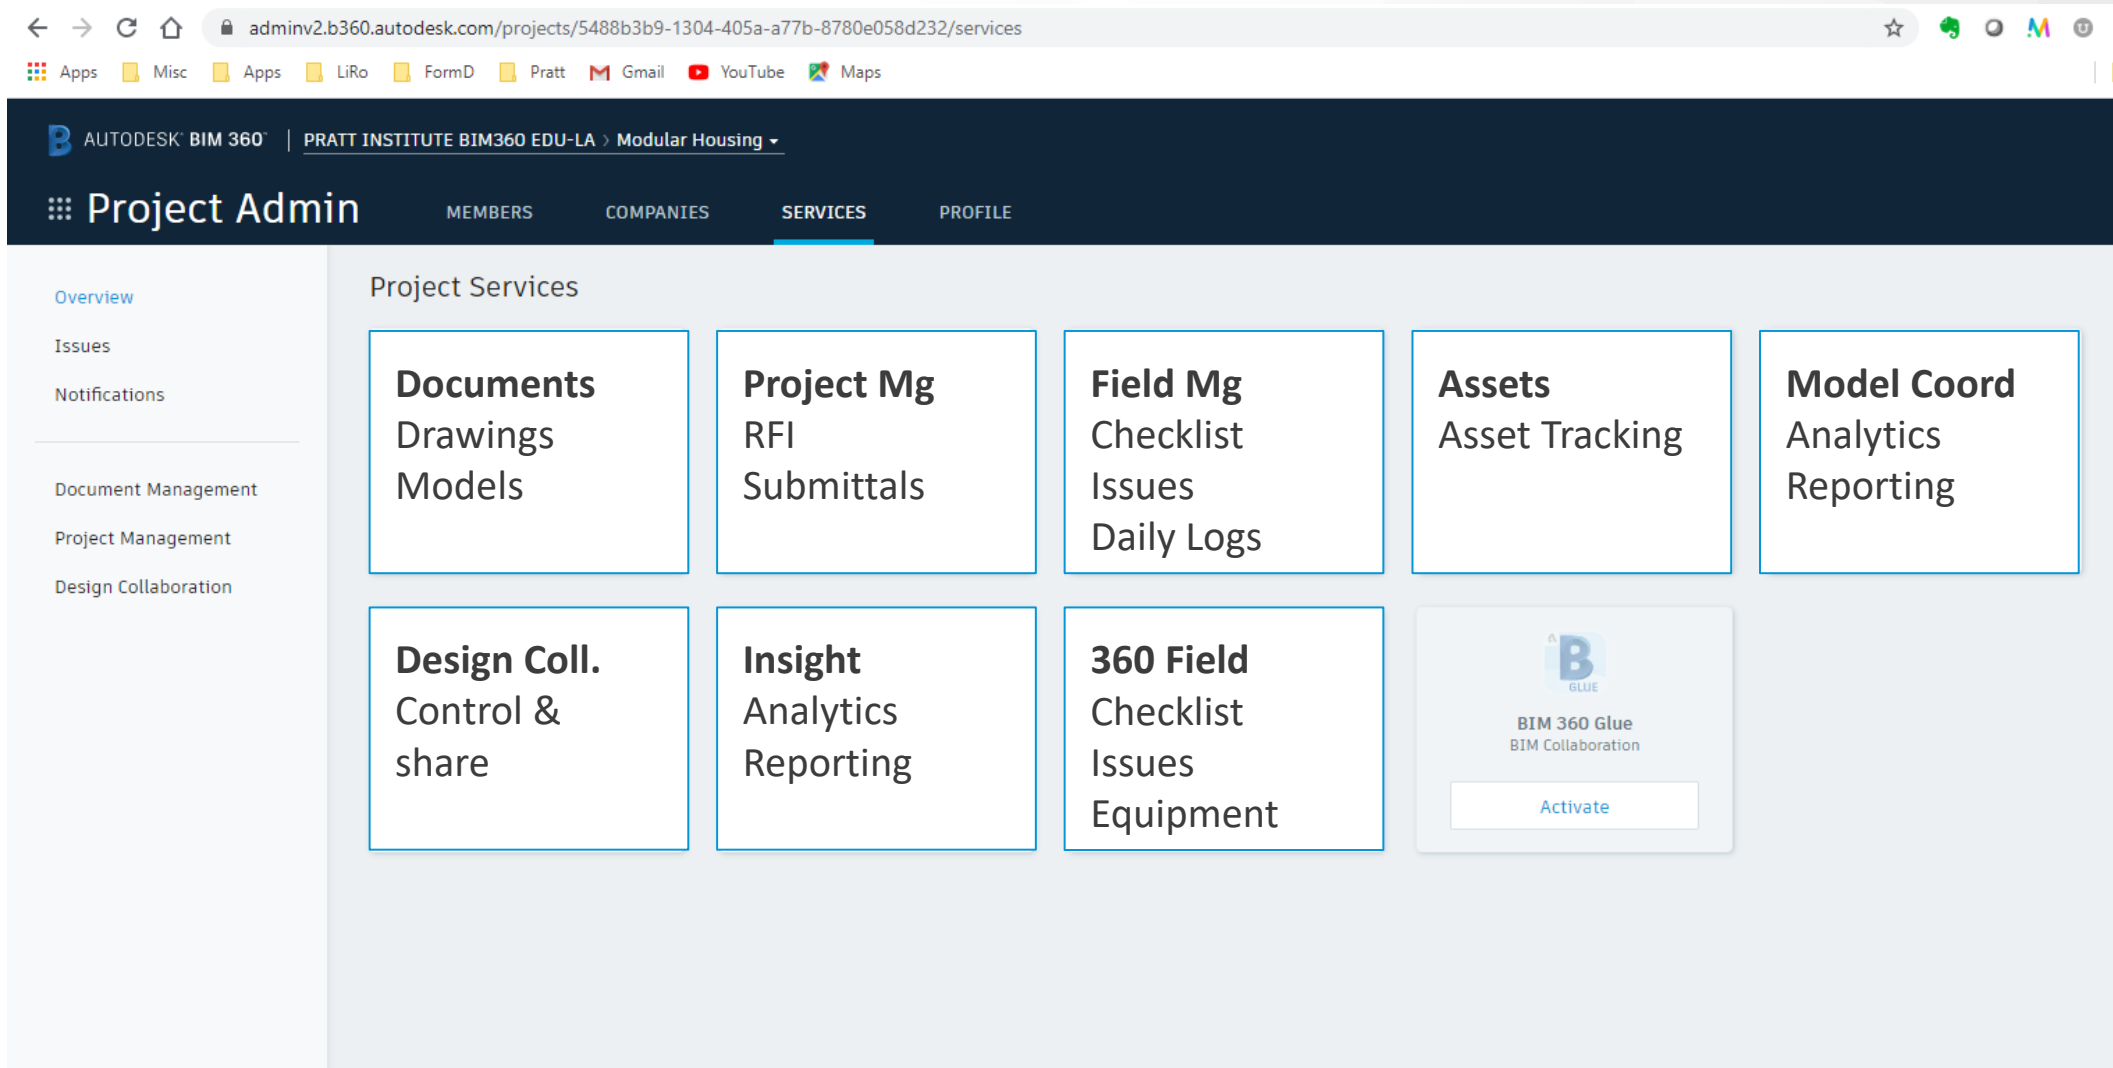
adminv2.b360.autodesk.com/projects/5488b3b9-1304-405a-a77b-8780e058d232/services

Apps Misc Apps LiRo FormD Pratt Gmail YouTube Maps

AUTODESK BIM 360 | PRATT INSTITUTE BIM360 EDU-LA › Modular Housing

Project Admin

MEMBERS COMPANIES SERVICES PROFILE

Overview

Issues

Notifications

Document Management

Project Management

Design Collaboration

Project Services

**Documents**
Drawings
Models

**Project Mg**
RFI
Submittals

**Field Mg**
Checklist
Issues
Daily Logs

**Assets**
Asset Tracking

**Model Coord**
Analytics
Reporting

**Design Coll.**
Control &
share

**Insight**
Analytics
Reporting

**360 Field**
Checklist
Issues
Equipment

GLUE
BIM 360 Glue
BIM Collaboration
Activate